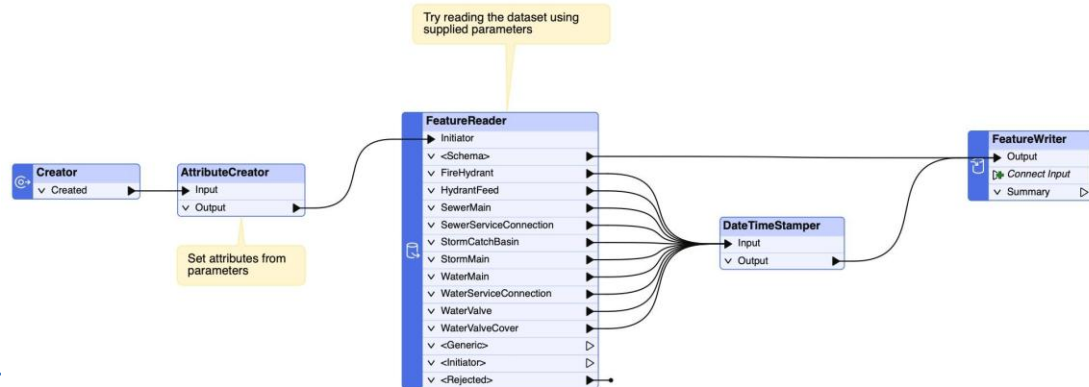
Try reading the dataset using supplied parameters

Creator
Created

AttributeCreator
Input
Output

Set attributes from parameters

FeatureReader
Initiator
<Schema>
FireHydrant
HydrantFeed
SewerMain
SewerServiceConnection
StormCatchBasin
StormMain
WaterMain
WaterServiceConnection
WaterValve
WaterValveCover
<Generic>
<Initiator>
<Rejected>

DateTimeStamper
Input
Output

FeatureWriter
Output
Connect Input
Summary